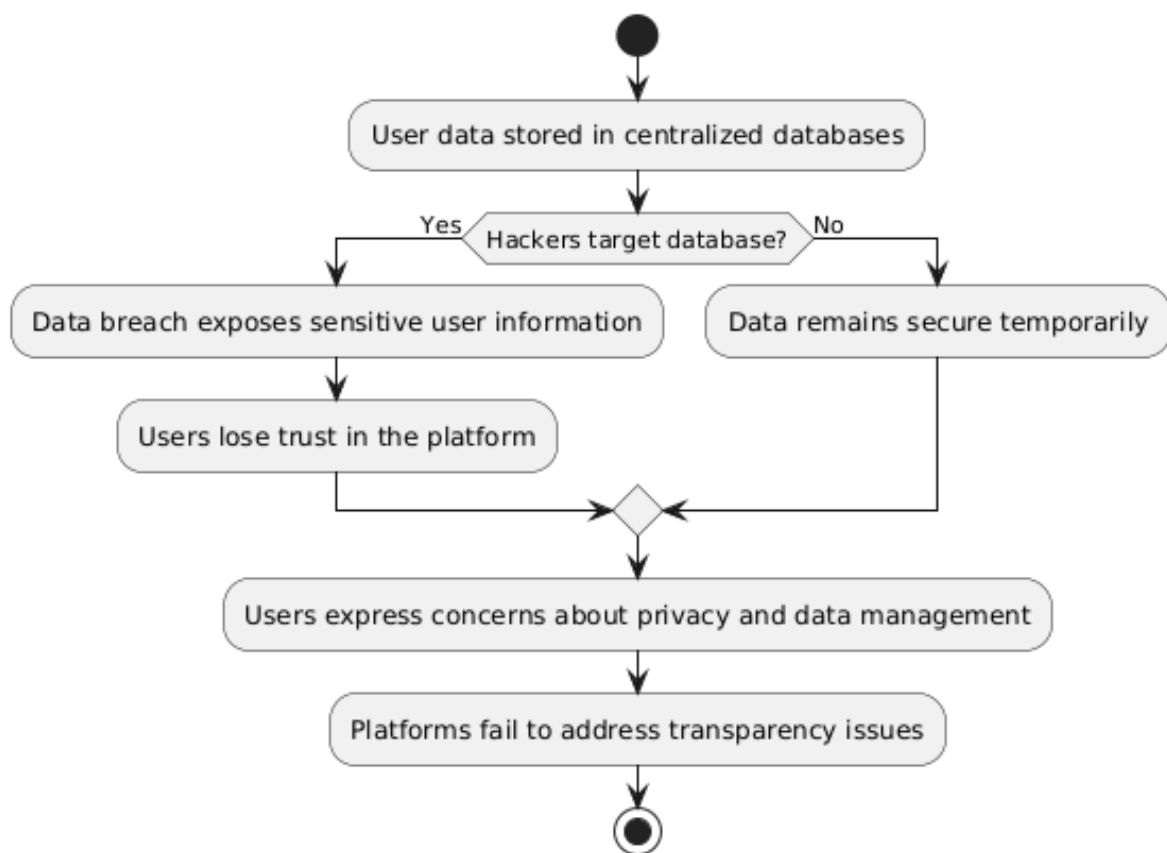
User data stored in centralized databases

Yes

Hackers target database?

No

Data breach exposes sensitive user information

Data remains secure temporarily

Users lose trust in the platform

Users express concerns about privacy and data management

Platforms fail to address transparency issues